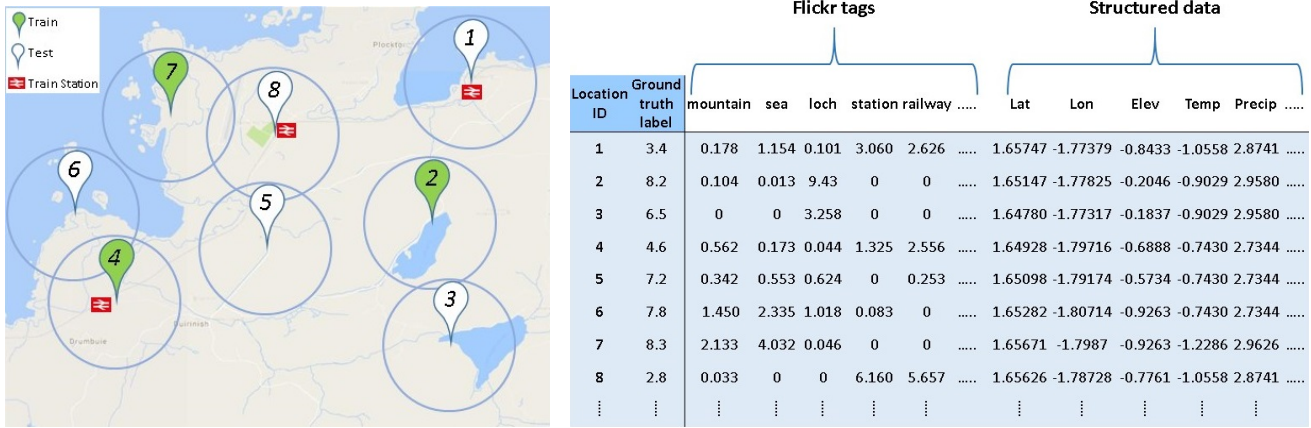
Train
Test
Train Station

1
2
3
4
5
6
7
8

Plockton

Duirinish

Drumbuie

Flickr tags

Structured data

| Location ID | Ground truth label | mountain | sea | loch | station | railway | ..... | Lat | Lon | Elev | Temp | Precip | ..... |
|---|---|---|---|---|---|---|---|---|---|---|---|---|---|
| 1 | 3.4 | 0.178 | 1.154 | 0.101 | 3.060 | 2.626 | ..... | 1.65747 | -1.77379 | -0.8433 | -1.0558 | 2.8741 | ..... |
| 2 | 8.2 | 0.104 | 0.013 | 9.43 | 0 | 0 | ..... | 1.65147 | -1.77825 | -0.2046 | -0.9029 | 2.9580 | ..... |
| 3 | 6.5 | 0 | 0 | 3.258 | 0 | 0 | ..... | 1.64780 | -1.77317 | -0.1837 | -0.9029 | 2.9580 | ..... |
| 4 | 4.6 | 0.562 | 0.173 | 0.044 | 1.325 | 2.556 | ..... | 1.64928 | -1.79716 | -0.6888 | -0.7430 | 2.7344 | ..... |
| 5 | 7.2 | 0.342 | 0.553 | 0.624 | 0 | 0.253 | ..... | 1.65098 | -1.79174 | -0.5734 | -0.7430 | 2.7344 | ..... |
| 6 | 7.8 | 1.450 | 2.335 | 1.018 | 0.083 | 0 | ..... | 1.65282 | -1.80714 | -0.9263 | -0.7430 | 2.7344 | ..... |
| 7 | 8.3 | 2.133 | 4.032 | 0.046 | 0 | 0 | ..... | 1.65671 | -1.7987 | -0.9263 | -1.2286 | 2.9626 | ..... |
| 8 | 2.8 | 0.033 | 0 | 0 | 6.160 | 5.657 | ..... | 1.65626 | -1.78728 | -0.7761 | -1.0558 | 2.8741 | ..... |
| ⋮ | ⋮ | ⋮ | ⋮ | ⋮ | ⋮ | ⋮ | | ⋮ | ⋮ | ⋮ | ⋮ | ⋮ | |